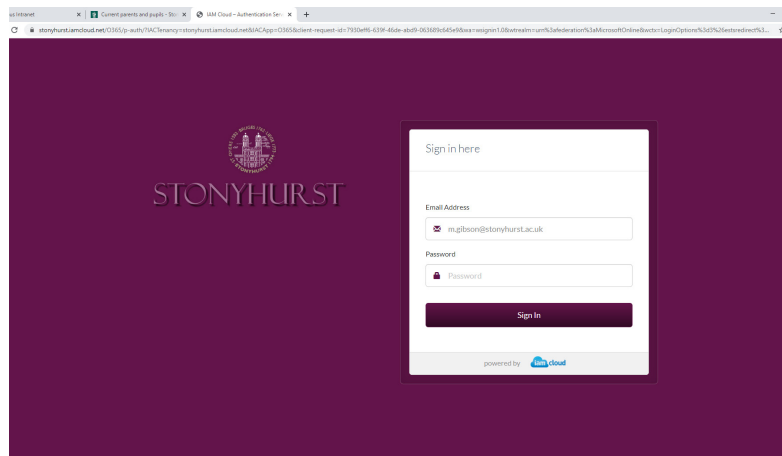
s Intranet ×
Current parents and pupils - Sto ×
IAM Cloud – Authentication Se ×
+

stonyhurst.iamcloud.net/O365/p-auth/?IACTenancy=stonyhurst.iamcloud.net&IACApp=O365&client-request-id=7930eff6-639f-46de-abd9-063689c645e9&wa=wsignin1.0&wtrealm=urn%3afederation%3aMicrosoftOnline&wctx=LoginOptions%3d3%26estsredirect%3...

STONYHURST

Sign in here

Email Address

m.gibson@stonyhurst.ac.uk

Password

Password

Sign In

powered by iam cloud